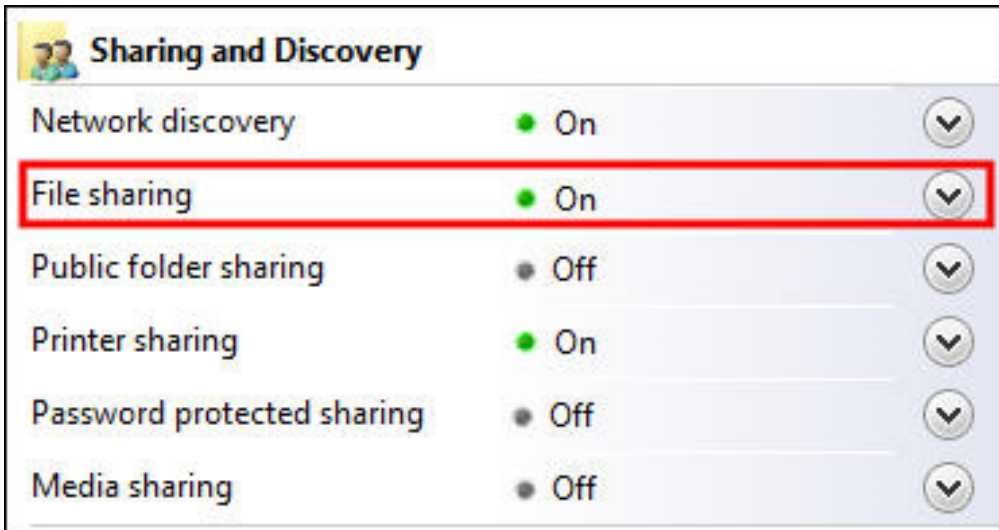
Sharing and Discovery

| | |
|---|---|
| Network discovery | On |
| File sharing | On |
| Public folder sharing | Off |
| Printer sharing | On |
| Password protected sharing | Off |
| Media sharing | Off |